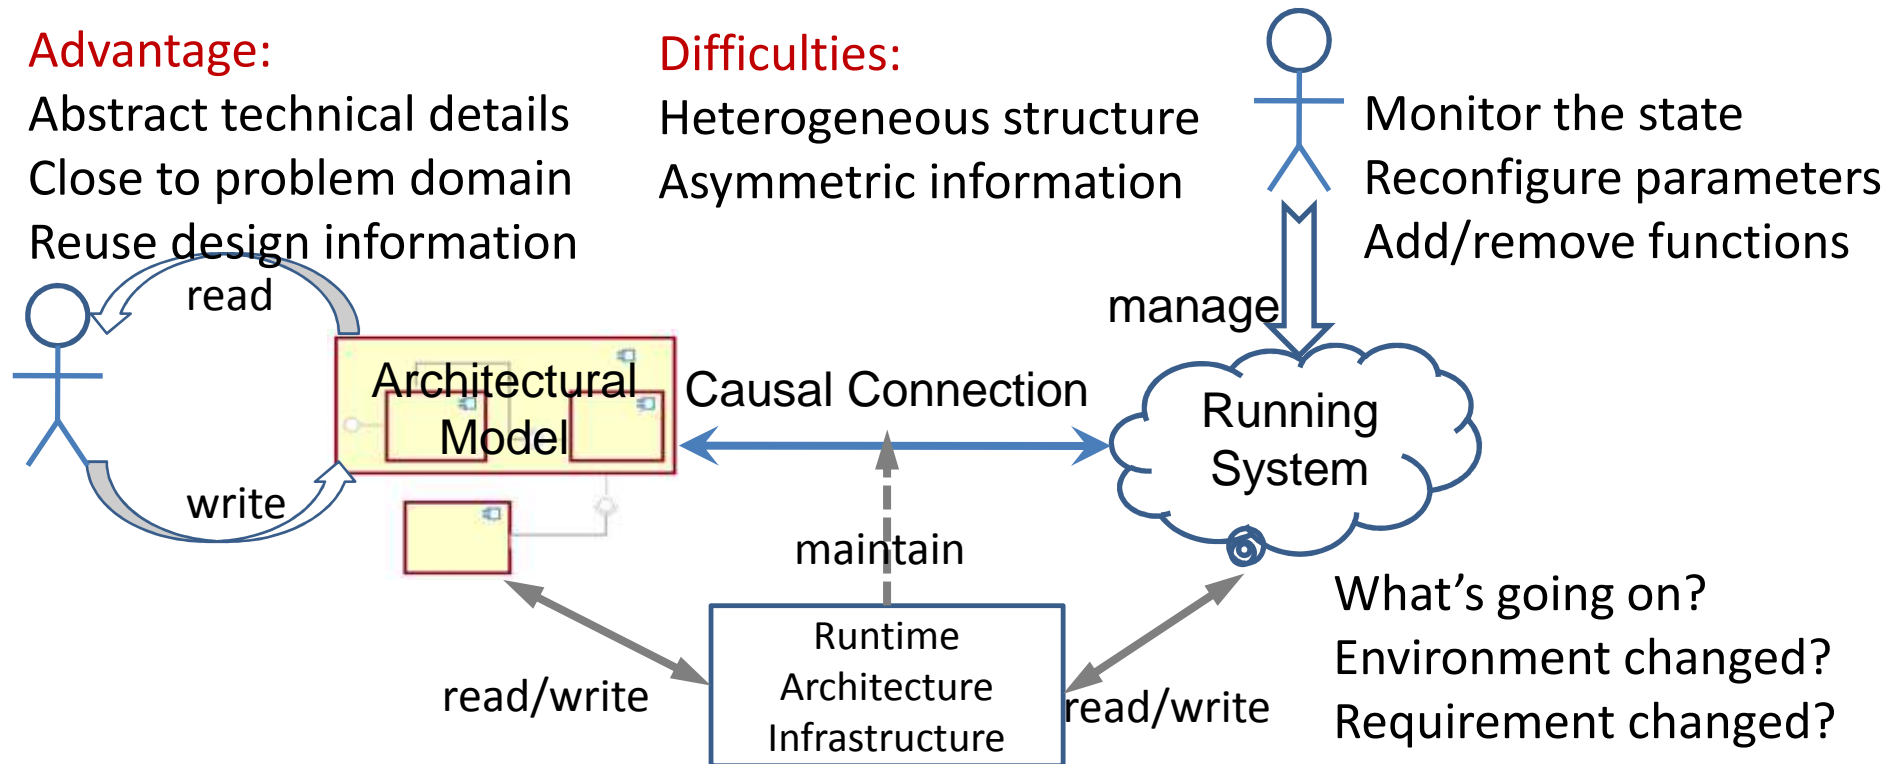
Advantage:
Abstract technical details
Close to problem domain
Reuse design information

Difficulties:
Heterogeneous structure
Asymmetric information

Monitor the state
Reconfigure parameters
Add/remove functions

read

write

Architectural Model

Causal Connection

manage

Running System

maintain

Runtime Architecture Infrastructure

read/write

read/write

What's going on?
Environment changed?
Requirement changed?